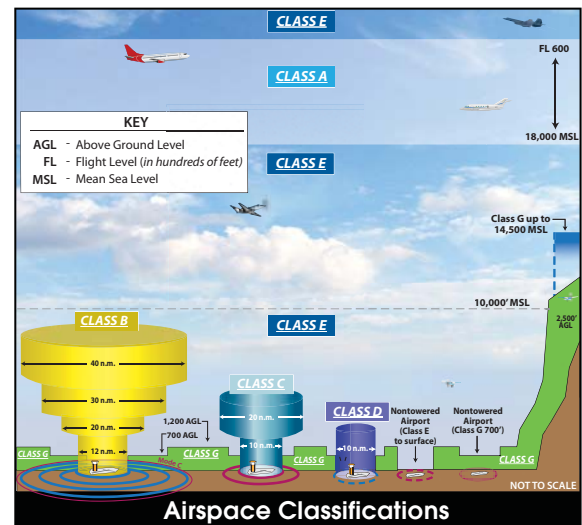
CLASS E

FL 600

CLASS A

18,000 MSL

KEY
AGL - Above Ground Level
FL - Flight Level (in hundreds of feet)
MSL - Mean Sea Level

CLASS E

Class G up to 14,500 MSL

10,000' MSL

CLASS B

CLASS E

2,500' AGL

40 n.m.

30 n.m.

20 n.m.

12 n.m.

CLASS C

20 n.m.

10 n.m.

CLASS D

10 n.m.

Nontowered Airport (Class E to surface)

Nontowered Airport (Class G 700')

1,200 AGL

700 AGL

CLASS G

CLASS G

CLASS G

CLASS G

CLASS G

NOT TO SCALE

Airspace Classifications